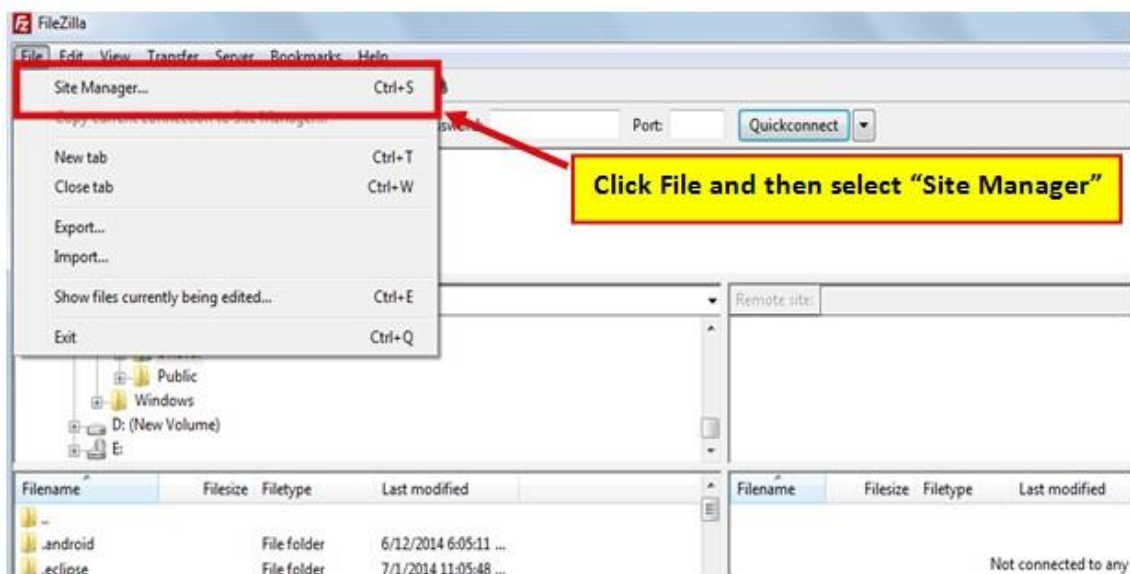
FileZilla

File Edit View Transfer Server Bookmarks Help

Site Manager... Ctrl+S

Copy current connection to Site Manager...

New tab Ctrl+T

Close tab Ctrl+W

Export...

Import...

Show files currently being edited... Ctrl+E

Exit Ctrl+Q

ssword: Port: Quickconnect

Click File and then select "Site Manager"

Remote site:

Public

Windows

D: (New Volume)

E:

| Filename | Filesize | Filetype | Last modified |
|---|---|---|---|
| .. | | | |
| .android | | File folder | 6/12/2014 6:05:11 ... |
| .eclipse | | File folder | 7/1/2014 11:05:48 ... |

| Filename | Filesize | Filetype | Last modified |
|---|---|---|---|

Not connected to any